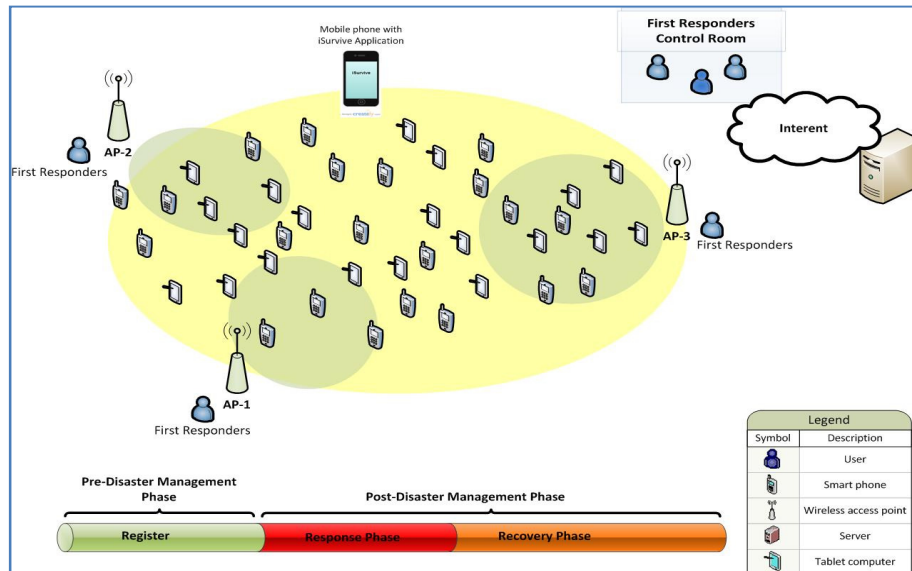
Mobile phone with iSurvive Application

iSurvive

First Responders Control Room

Interent

AP-2

First Responders

AP-3

First Responders

AP-1

First Responders

Legend

| Symbol | Description |
|---|---|
| | User |
| | Smart phone |
| | Wireless access point |
| | Server |
| | Tablet computer |

Pre-Disaster Management Phase

Post-Disaster Management Phase

Register

Response Phase

Recovery Phase